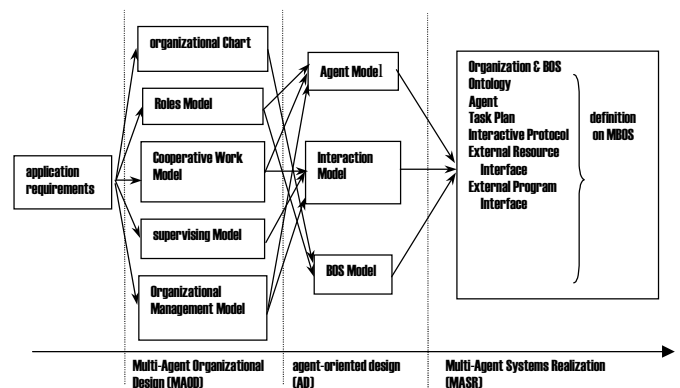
application requirements

organizational Chart

Roles Model

Cooperative Work Model

supervising Model

Organizational Management Model

Agent Mode]

Interaction Model

BOS Model

Organization & BOS
Ontology
Agent
Task Plan
Interactive Protocol
External Resource Interface
External Program Interface

definition on MBOS

Multi-Agent Organizational Design (MAOD)

agent-oriented design (AD)

Multi-Agent Systems Realization (MASR)